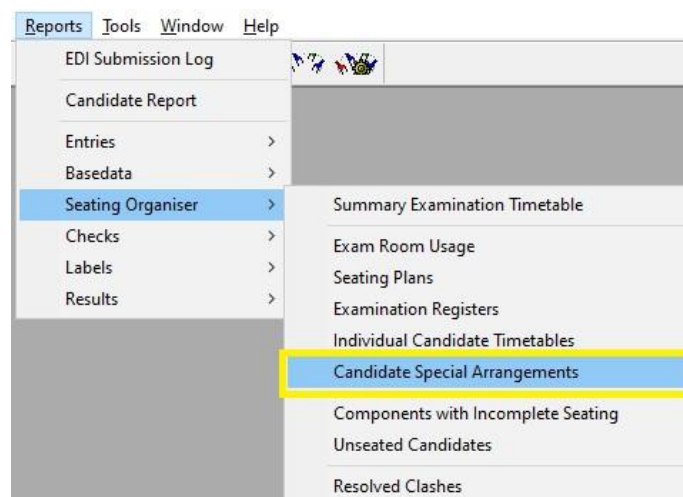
Reports Tools Window Help

EDI Submission Log

Candidate Report

Entries >
Basedata >
Seating Organiser >
Checks >
Labels >
Results >

Summary Examination Timetable

Exam Room Usage
Seating Plans
Examination Registers
Individual Candidate Timetables
Candidate Special Arrangements

Components with Incomplete Seating
Unseated Candidates

Resolved Clashes